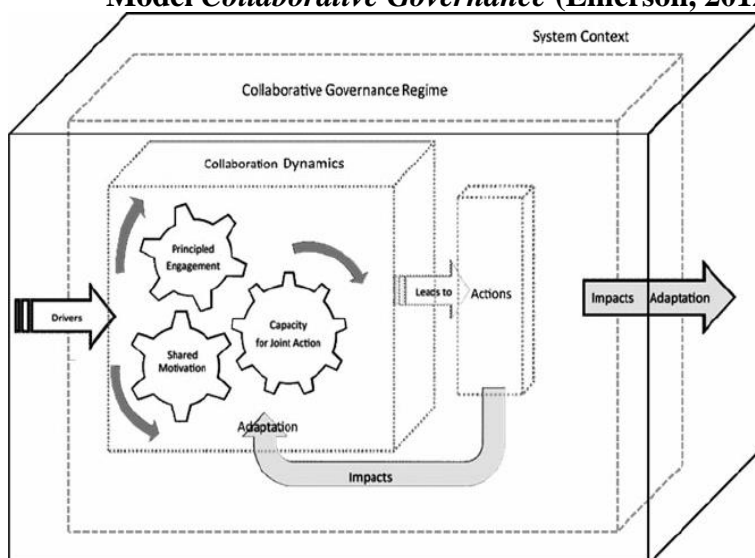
Model *Collaborative Governance* (Emerson, 201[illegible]

System Context

Collaborative Governance Regime

Collaboration Dynamics

Principled Engagement

Shared Motivation

Capacity for Joint Action

Drivers

Leads to

Actions

Impacts

Adaptation

Adaptation

Impacts